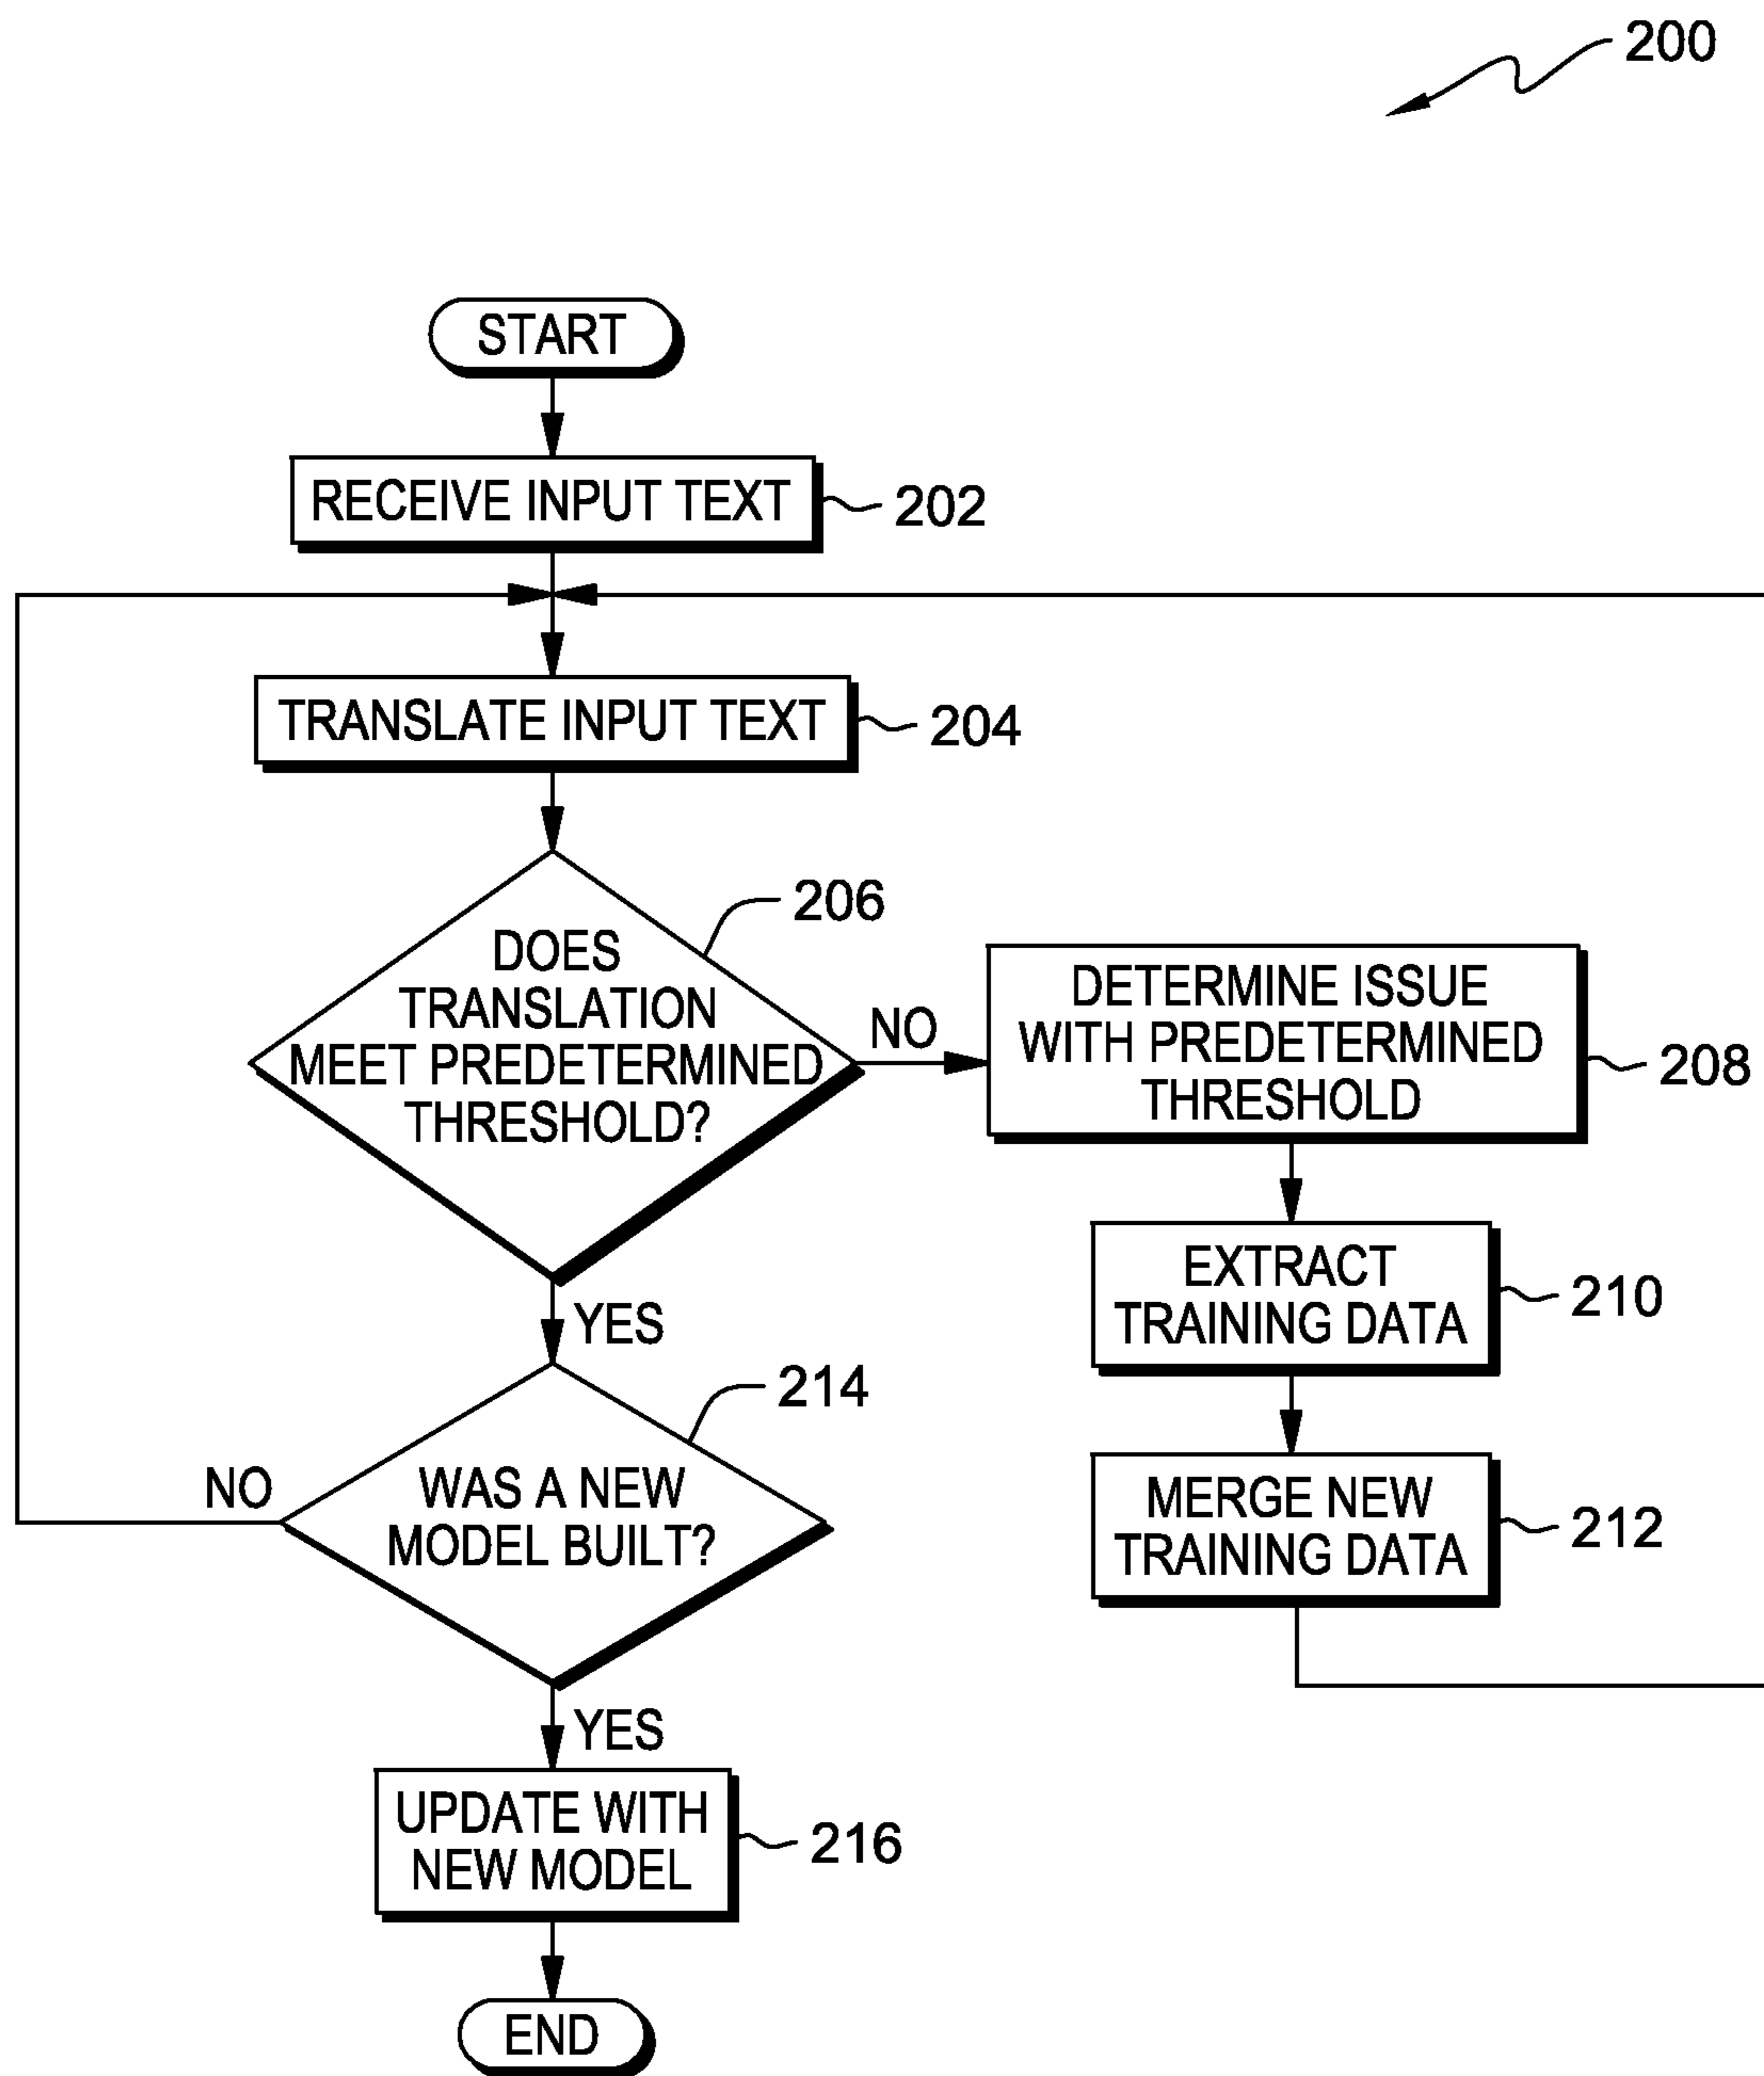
200

START

RECEIVE INPUT TEXT 202

TRANSLATE INPUT TEXT 204

206
DOES TRANSLATION MEET PREDETERMINED THRESHOLD?

NO

DETERMINE ISSUE WITH PREDETERMINED THRESHOLD 208

EXTRACT TRAINING DATA 210

MERGE NEW TRAINING DATA 212

YES

214
WAS A NEW MODEL BUILT?

NO

YES

UPDATE WITH NEW MODEL 216

END